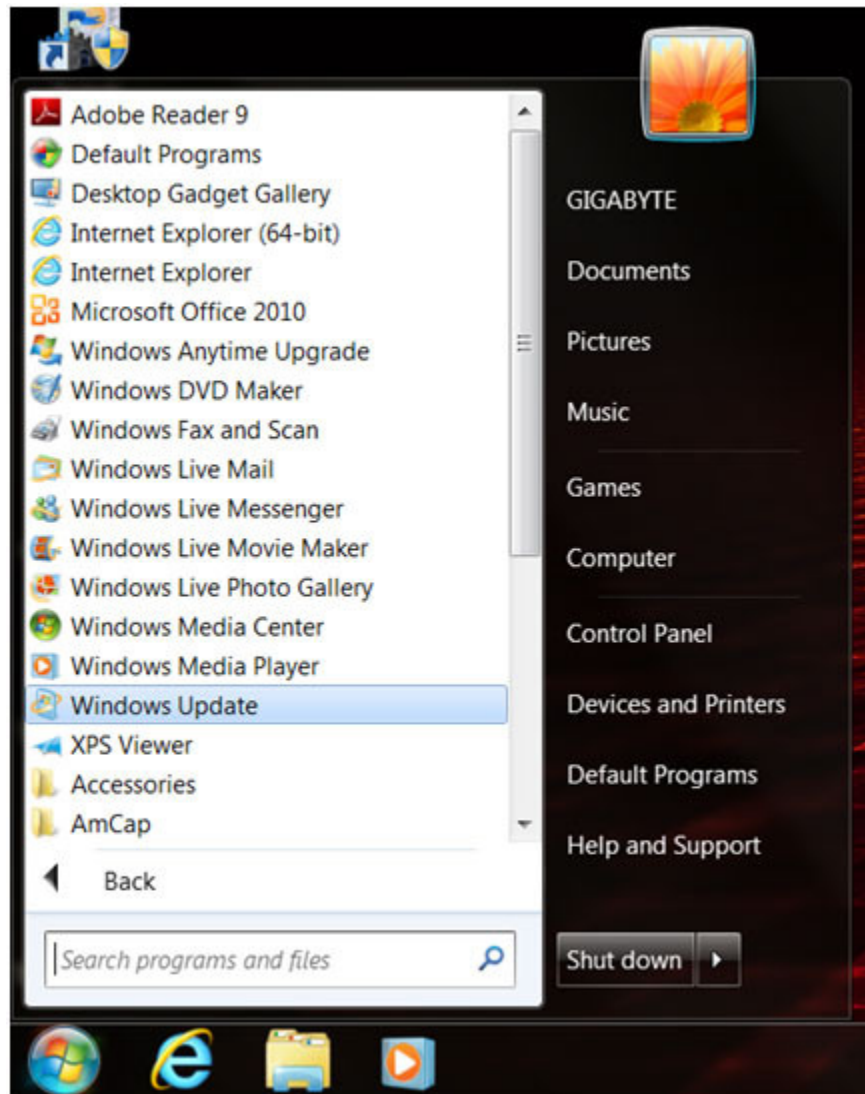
Adobe Reader 9
Default Programs
Desktop Gadget Gallery
Internet Explorer (64-bit)
Internet Explorer
Microsoft Office 2010
Windows Anytime Upgrade
Windows DVD Maker
Windows Fax and Scan
Windows Live Mail
Windows Live Messenger
Windows Live Movie Maker
Windows Live Photo Gallery
Windows Media Center
Windows Media Player
Windows Update
XPS Viewer
Accessories
AmCap

Back

Search programs and files

GIGABYTE
Documents
Pictures
Music
Games
Computer
Control Panel
Devices and Printers
Default Programs
Help and Support

Shut down